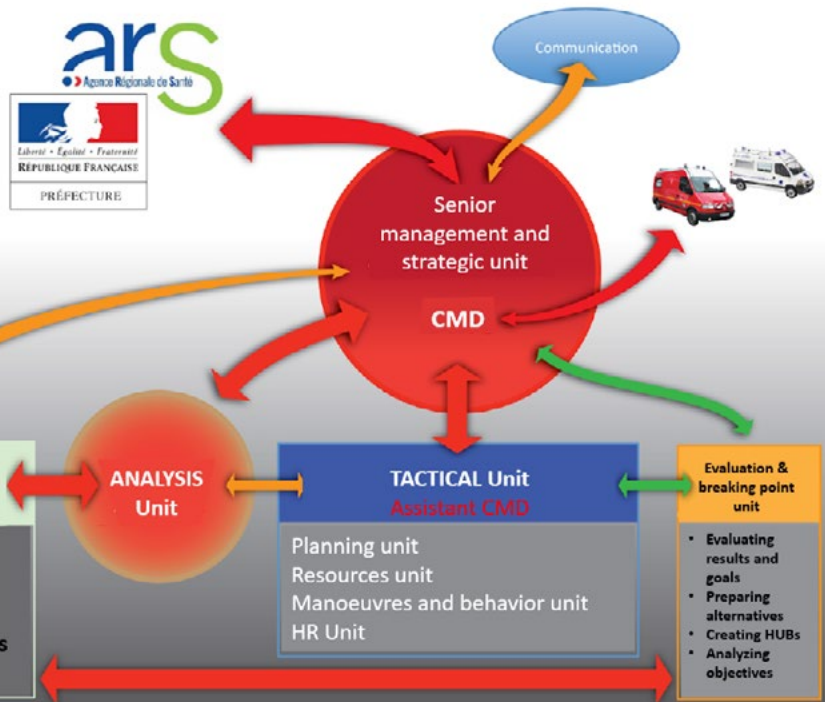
arS
Agence Régionale de Santé

Liberté • Égalité • Fraternité
RÉPUBLIQUE FRANÇAISE
PRÉFECTURE

Communication

Senior management and strategic unit

CMD

ANALYSIS Unit

TACTICAL Unit
Assistant CMD

Planning unit
Resources unit
Manoeuvres and behavior unit
HR Unit

Evaluation & breaking point unit

• Evaluating results and goals
• Preparing alternatives
• Creating HUBs
• Analyzing objectives

s